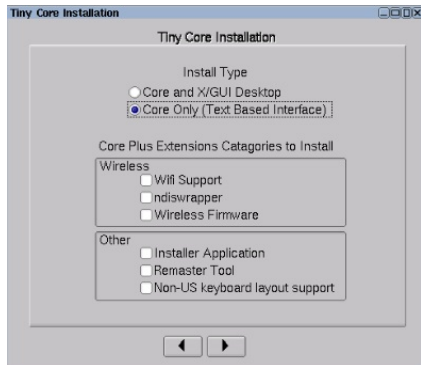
Tiny Core Installation

Tiny Core Installation

Install Type
Core and X/GUI Desktop
Core Only (Text Based Interface)

Core Plus Extensions Catagories to Install

Wireless
Wifi Support
ndiswrapper
Wireless Firmware

Other
Installer Application
Remaster Tool
Non-US keyboard layout support